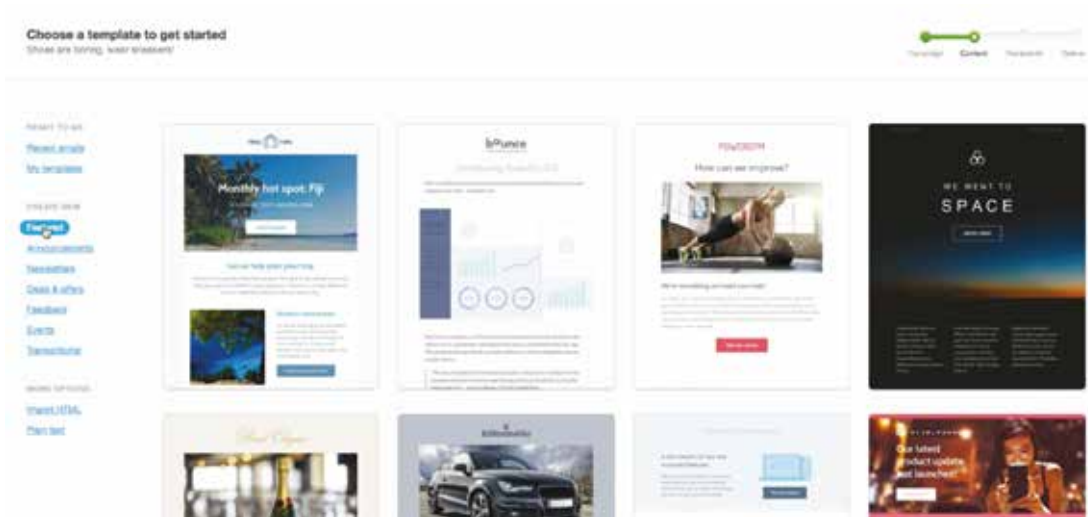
Choose a template to get started
Shoes are boring, wear sneakers!

Campaign Content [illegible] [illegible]

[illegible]
Recent emails
My templates

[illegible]
Featured
Announcements
Newsletters
Deals & offers
Feedback
Events
Transactional

MORE OPTIONS
Import HTML
Plain text

Monthly hot spot: Fiji

bPunce

How can we improve?

WE WENT TO
SPACE

Our latest product update just launched!